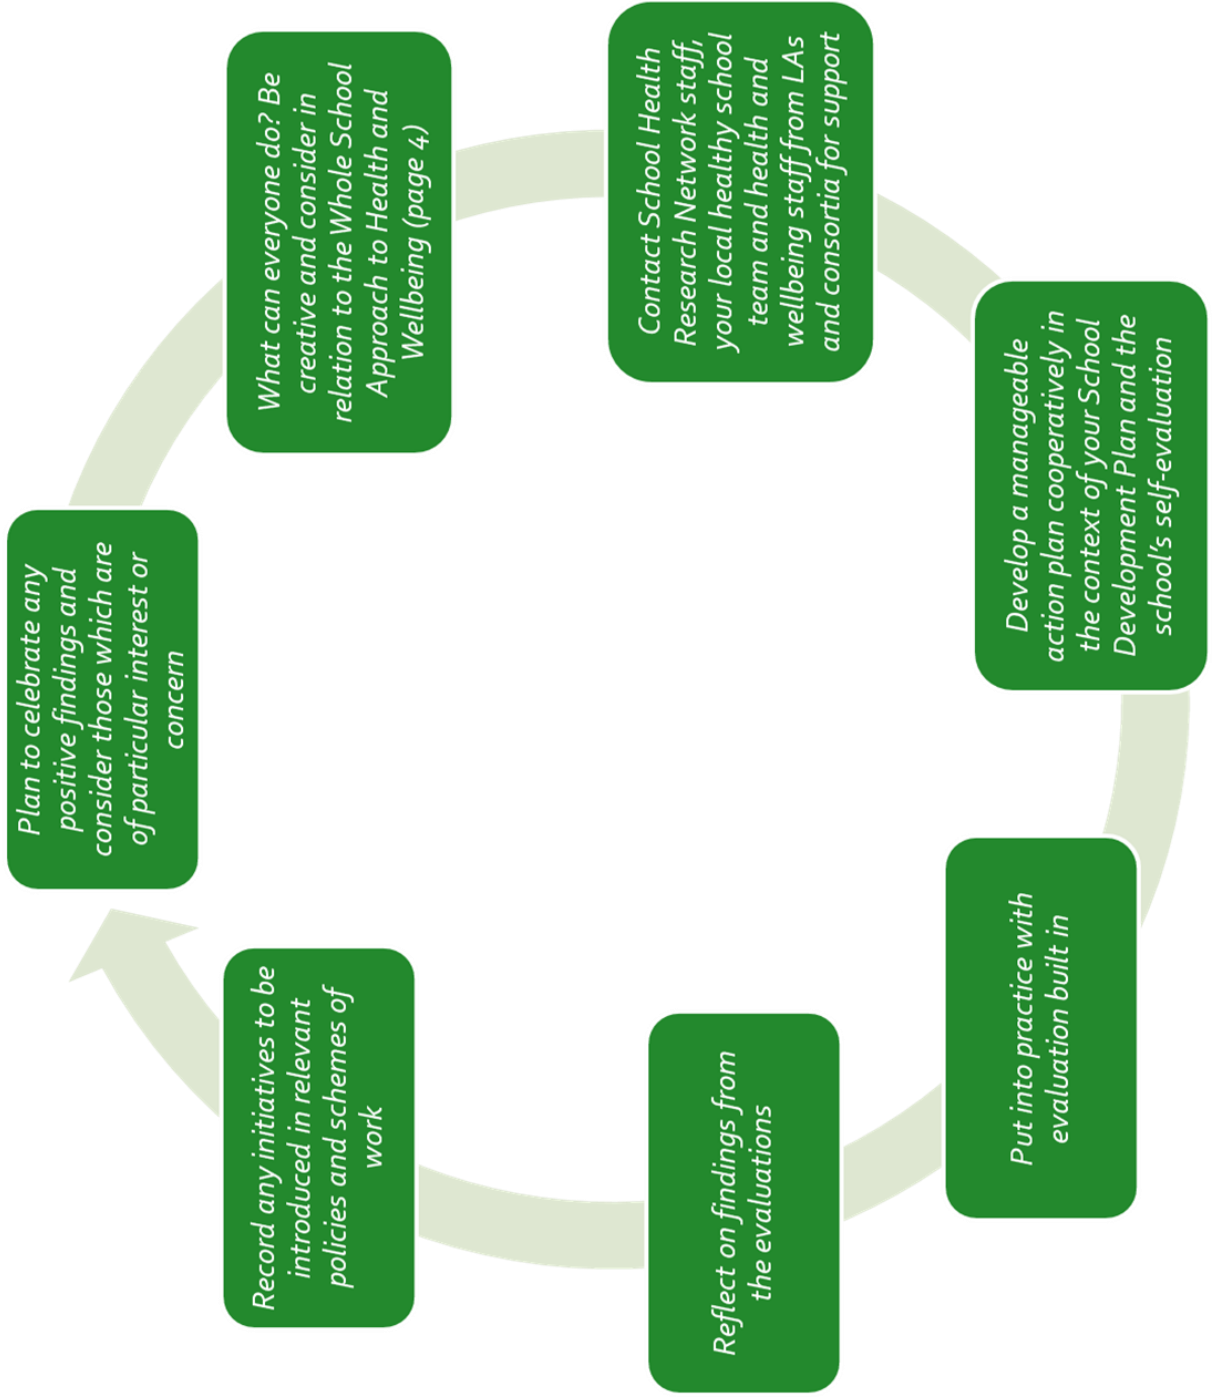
Contact School Health Research Network staff, your local healthy school team and health and wellbeing staff from LAs and consortia for support

Develop a manageable action plan cooperatively in the context of your School Development Plan and the school's self-evaluation

Put into practice with evaluation built in

Reflect on findings from the evaluations

Record any initiatives to be introduced in relevant policies and schemes of work

Plan to celebrate any positive findings and consider those which are of particular interest or concern

What can everyone do? Be creative and consider in relation to the Whole School Approach to Health and Wellbeing (page 4)